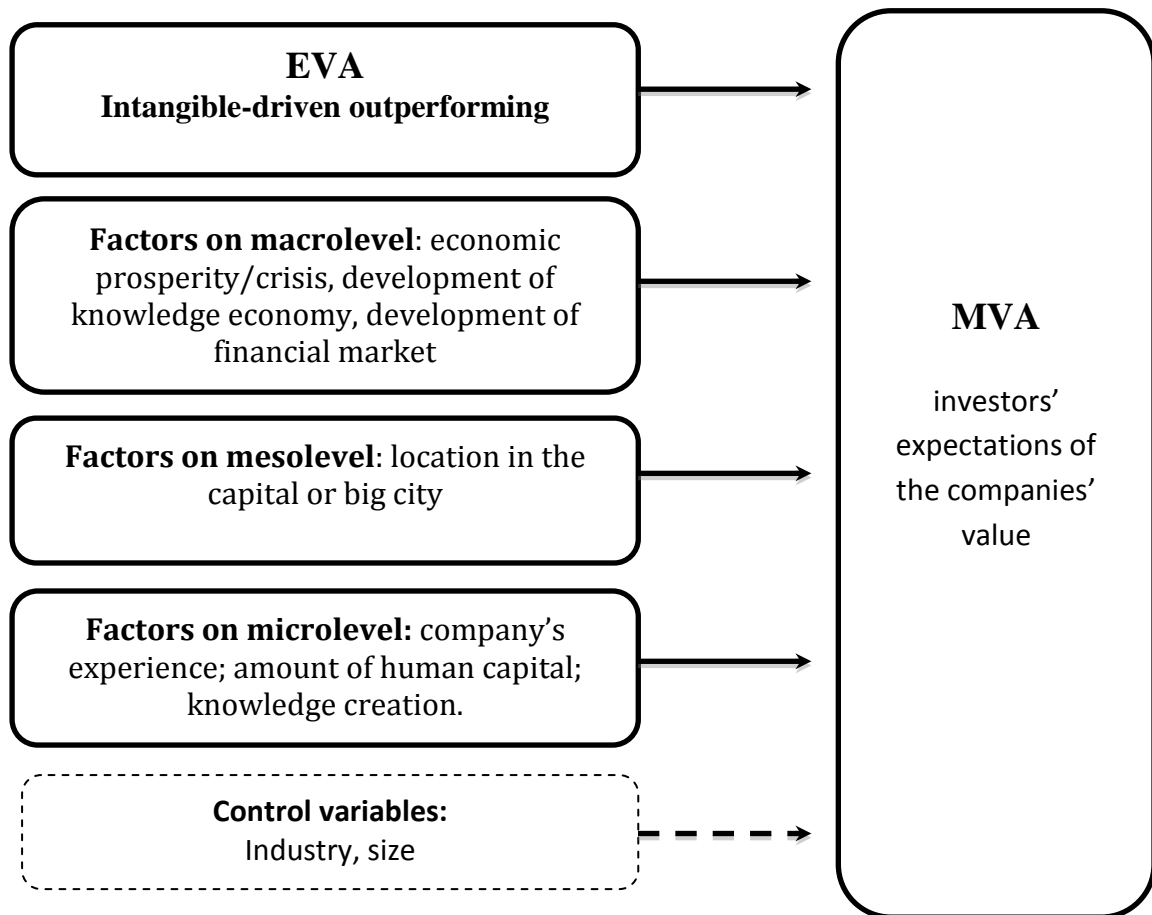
EVA
Intangible-driven outperforming

Factors on macrolevel: economic prosperity/crisis, development of knowledge economy, development of financial market

Factors on mesolevel: location in the capital or big city

Factors on microlevel: company's experience; amount of human capital; knowledge creation.

Control variables:
Industry, size

MVA

investors' expectations of the companies' value